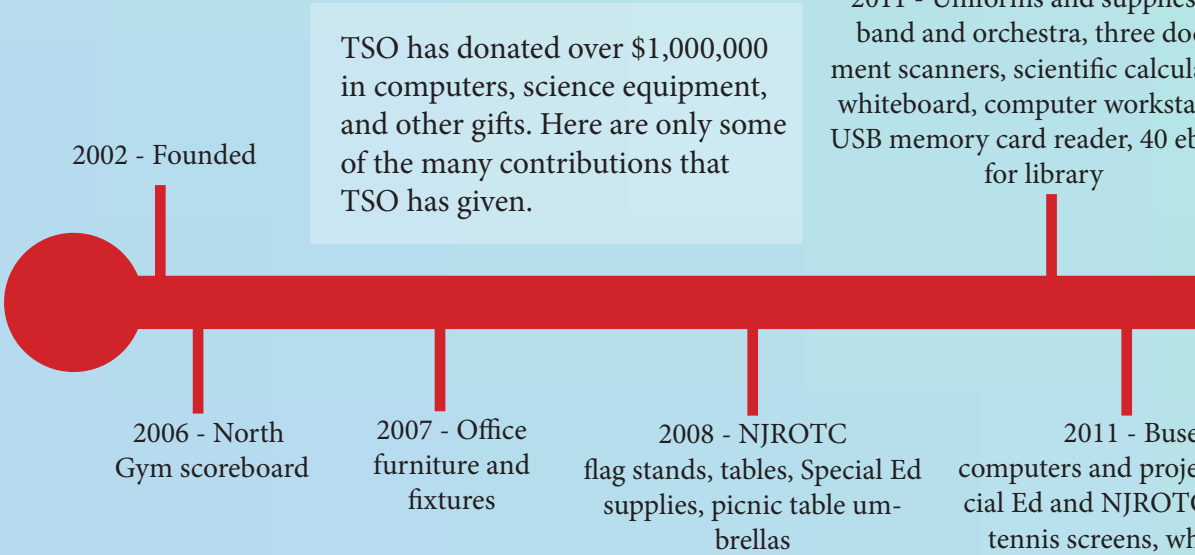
TSO has donated over $1,000,000 in computers, science equipment, and other gifts. Here are only some of the many contributions that TSO has given.

2002 - Founded

2011 - Uniforms and supplies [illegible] band and orchestra, three doc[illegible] ment scanners, scientific calcula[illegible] whiteboard, computer worksta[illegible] USB memory card reader, 40 eb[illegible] for library

2006 - North Gym scoreboard

2007 - Office furniture and fixtures

2008 - NJROTC flag stands, tables, Special Ed supplies, picnic table umbrellas

2011 - Buse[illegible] computers and proje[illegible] cial Ed and NJROTC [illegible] tennis screens, wh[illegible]